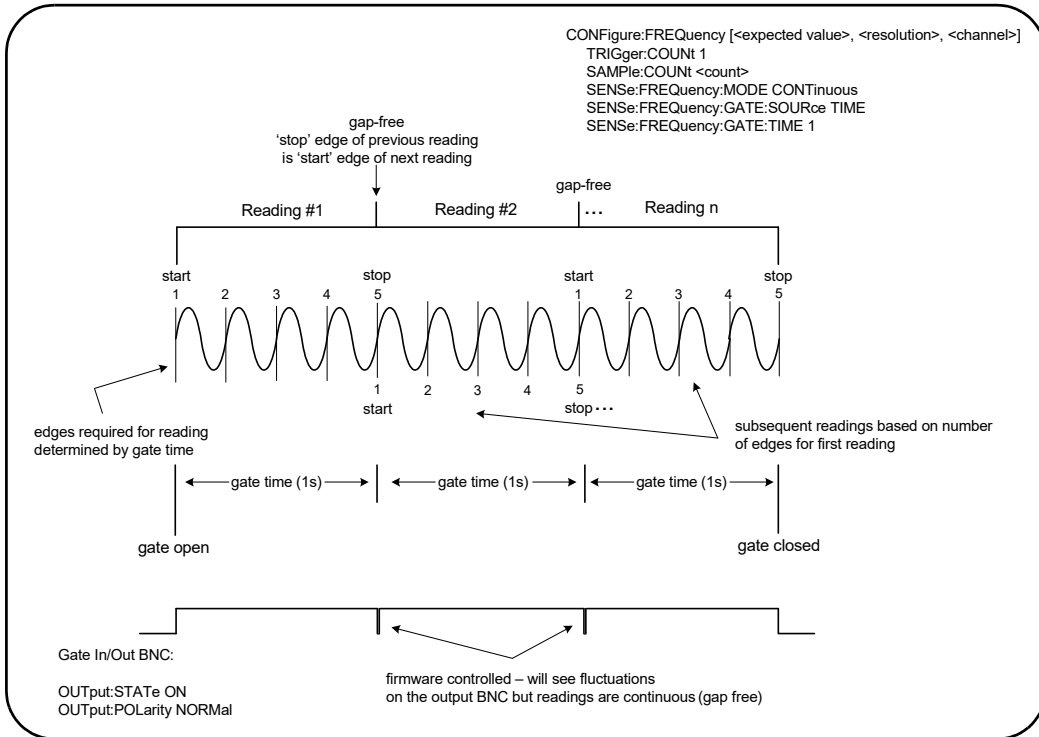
CONFigure:FREQuency [<expected value>, <resolution>, <channel>]
TRIGger:COUNt 1
SAMPle:COUNt <count>
SENSe:FREQuency:MODE CONTinuous
SENSe:FREQuency:GATE:SOURce TIME
SENSe:FREQuency:GATE:TIME 1

gap-free
'stop' edge of previous reading is 'start' edge of next reading

gap-free

Reading #1

Reading #2

...

Reading n

start
1

2

3

4

stop
5

start
1

2

3

4

stop
5

1
start

2

3

4

5
stop ...

edges required for reading determined by gate time

subsequent readings based on number of edges for first reading

gate time (1s)

gate time (1s)

gate time (1s)

gate open

gate closed

Gate In/Out BNC:

OUTput:STATe ON
OUTput:POLarity NORMal

firmware controlled – will see fluctuations on the output BNC but readings are continuous (gap free)